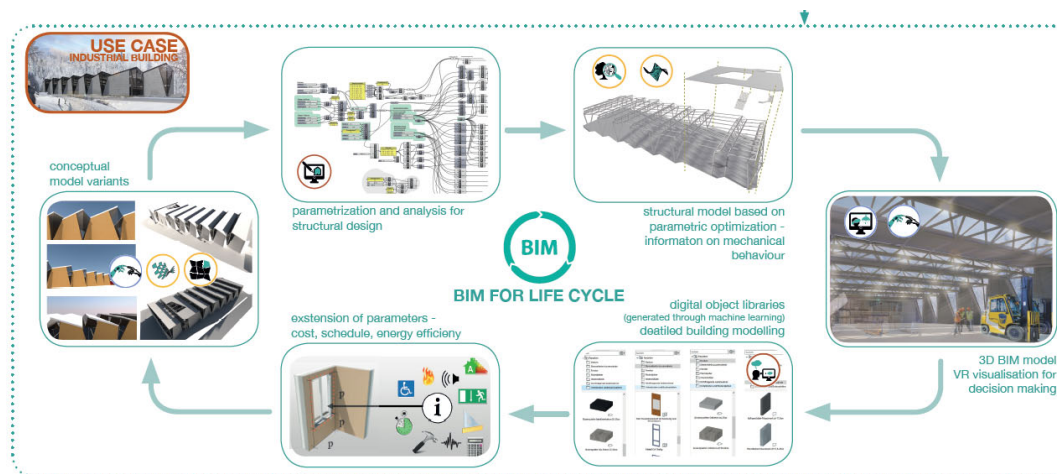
USE CASE
INDUSTRIAL BUILDING

conceptual model variants

parametrization and analysis for structural design

structural model based on parametric optimization - informaton on mechanical behaviour

BIM

BIM FOR LIFE CYCLE

3D BIM model VR visualisation for decision making

digital object libraries (generated through machine learning) deatiled building modelling

exstension of parameters - cost, schedule, energy efficieny

A

i